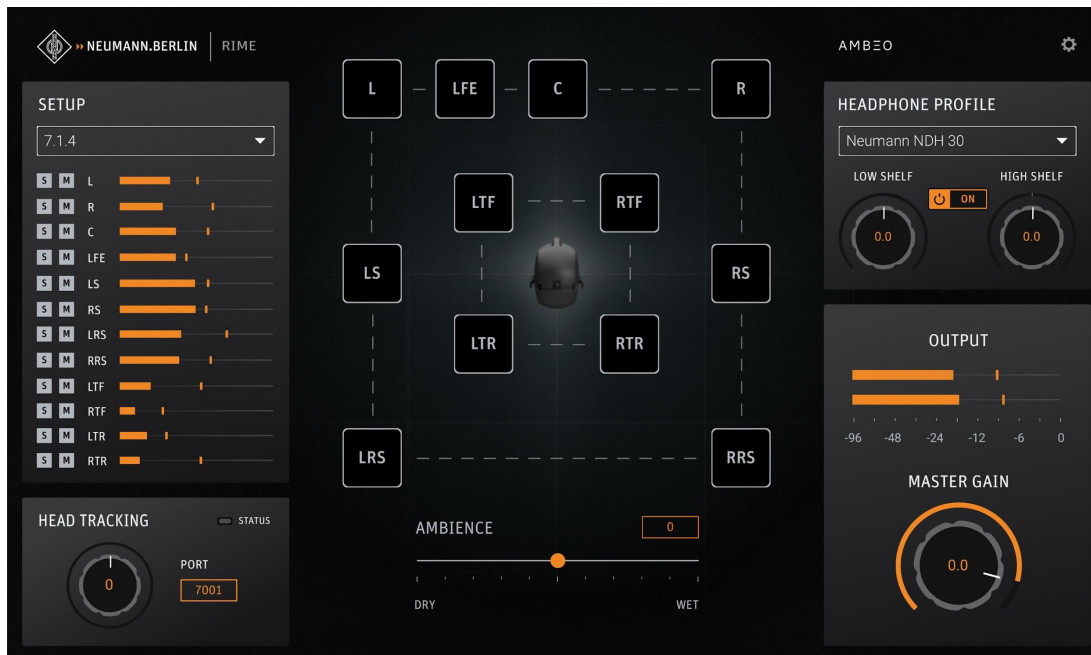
NEUMANN.BERLIN | RIME

AMBEO

SETUP

7.1.4

S M L
S M R
S M C
S M LFE
S M LS
S M RS
S M LRS
S M RRS
S M LTF
S M RTF
S M LTR
S M RTR

HEAD TRACKING

STATUS

0

PORT

7001

L LFE C R

LTF RTF

LS RS

LTR RTR

LRS RRS

AMBIENCE

0

DRY WET

HEADPHONE PROFILE

Neumann NDH 30

LOW SHELF

ON

HIGH SHELF

0.0

0.0

OUTPUT

-96 -48 -24 -12 -6 0

MASTER GAIN

0.0